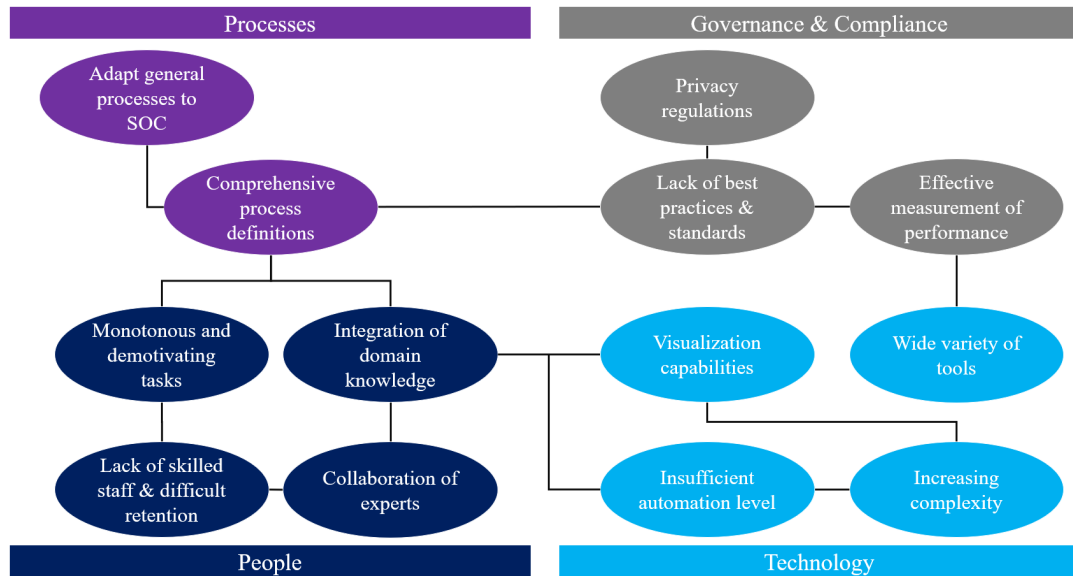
Processes

Governance & Compliance

Adapt general processes to SOC

Privacy regulations

Comprehensive process definitions

Lack of best practices & standards

Effective measurement of performance

Monotonous and demotivating tasks

Integration of domain knowledge

Visualization capabilities

Wide variety of tools

Lack of skilled staff & difficult retention

Collaboration of experts

Insufficient automation level

Increasing complexity

People

Technology